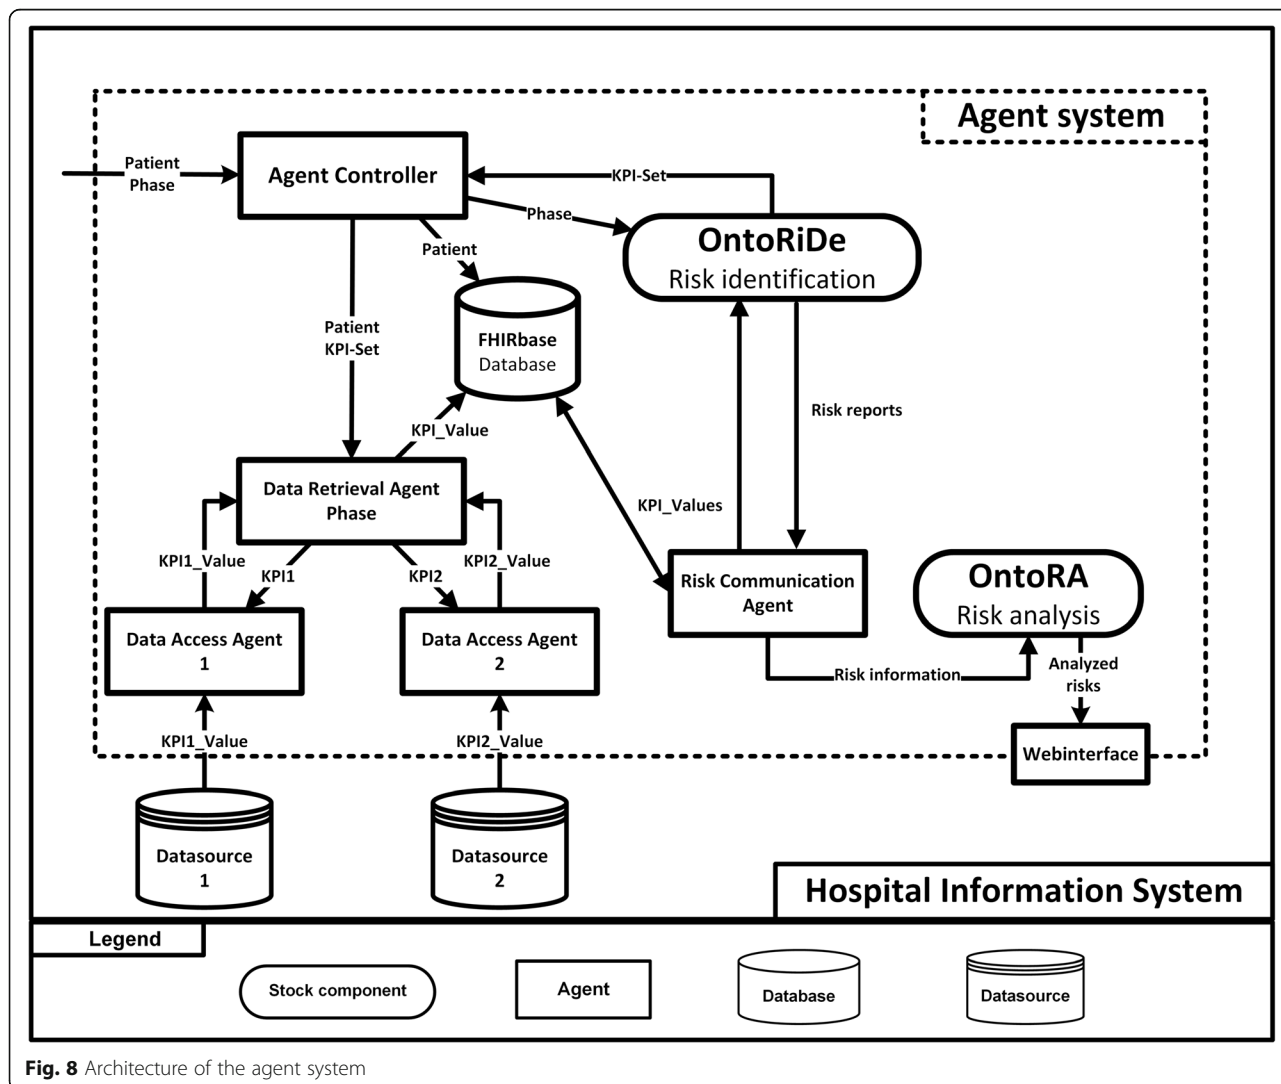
Agent system

Patient Phase

Agent Controller

KPI-Set

Phase

OntoRiDe
Risk identification

Patient

FHIRbase
Database

Patient
KPI-Set

Risk reports

KPI_Value

Data Retrieval Agent
Phase

KPI_Values

KPI1_Value

KPI1

KPI2

KPI2_Value

Risk Communication Agent

OntoRA
Risk analysis

Data Access Agent
1

Data Access Agent
2

Risk information

Analyzed risks

KPI1_Value

KPI2_Value

Webinterface

Datasource
1

Datasource
2

Hospital Information System

Legend

Stock component

Agent

Database

Datasource

Fig. 8 Architecture of the agent system